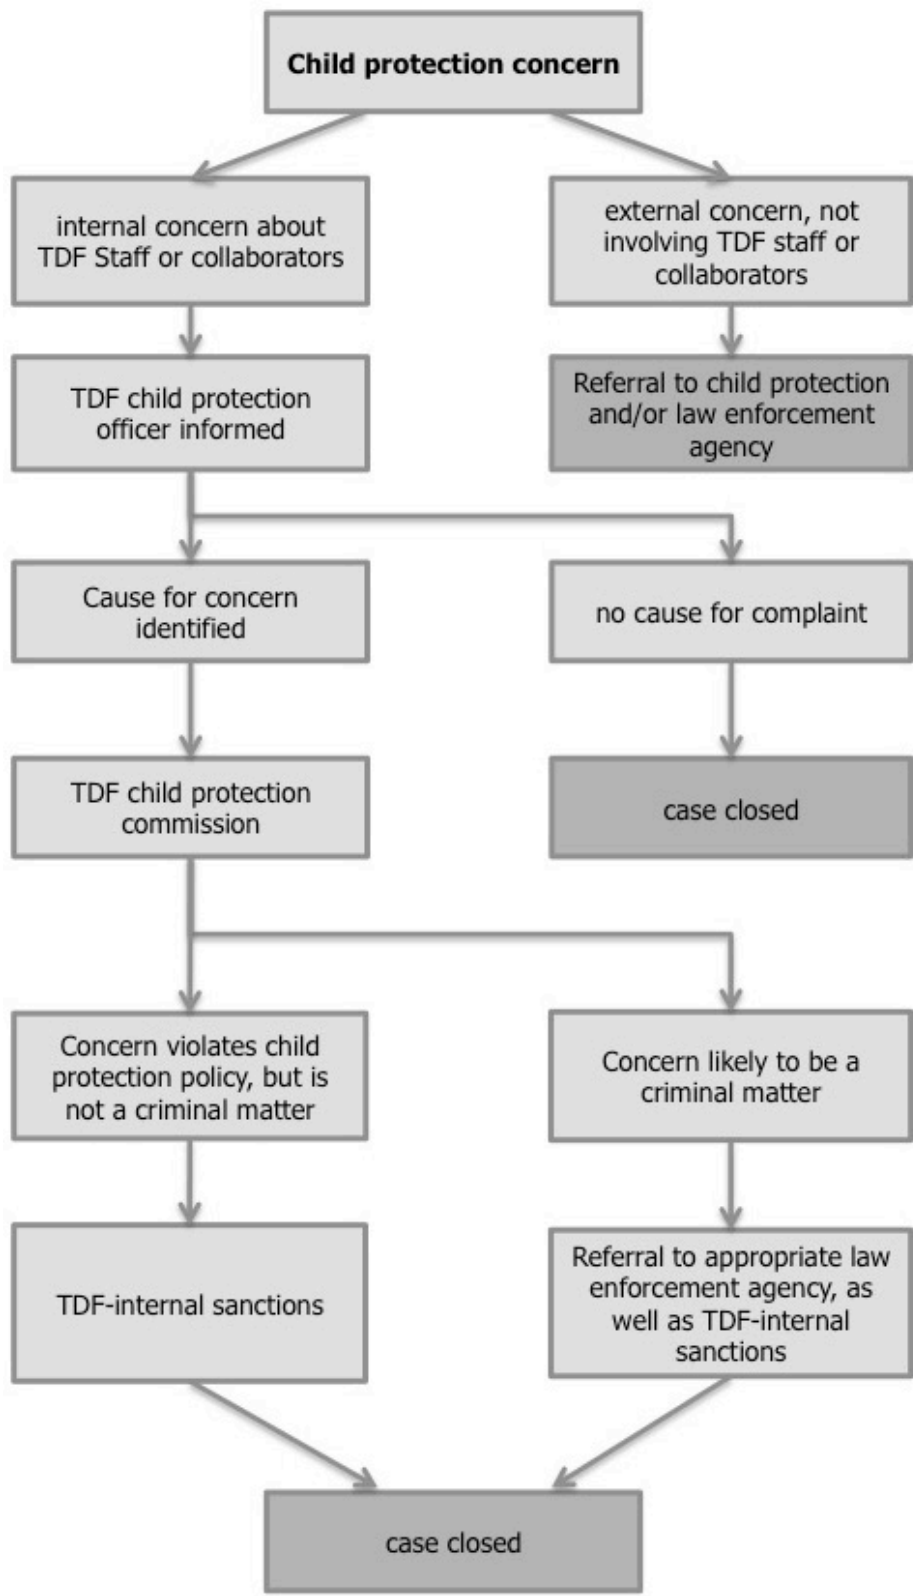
Child protection concern

internal concern about TDF Staff or collaborators

external concern, not involving TDF staff or collaborators

TDF child protection officer informed

Referral to child protection and/or law enforcement agency

Cause for concern identified

no cause for complaint

TDF child protection commission

case closed

Concern violates child protection policy, but is not a criminal matter

Concern likely to be a criminal matter

TDF-internal sanctions

Referral to appropriate law enforcement agency, as well as TDF-internal sanctions

case closed